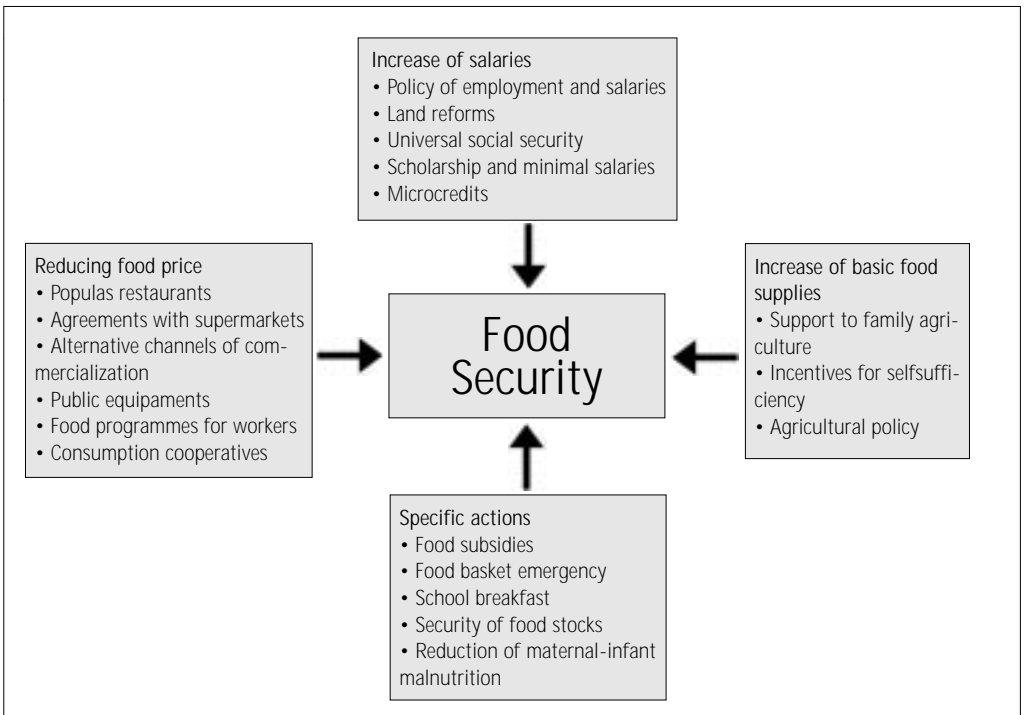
Increase of salaries
• Policy of employment and salaries
• Land reforms
• Universal social security
• Scholarship and minimal salaries
• Microcredits

Reducing food price
• Populas restaurants
• Agreements with supermarkets
• Alternative channels of commercialization
• Public equipaments
• Food programmes for workers
• Consumption cooperatives

Food Security

Increase of basic food supplies
• Support to family agriculture
• Incentives for selfsufficiency
• Agricultural policy

Specific actions
• Food subsidies
• Food basket emergency
• School breakfast
• Security of food stocks
• Reduction of maternal-infant malnutrition